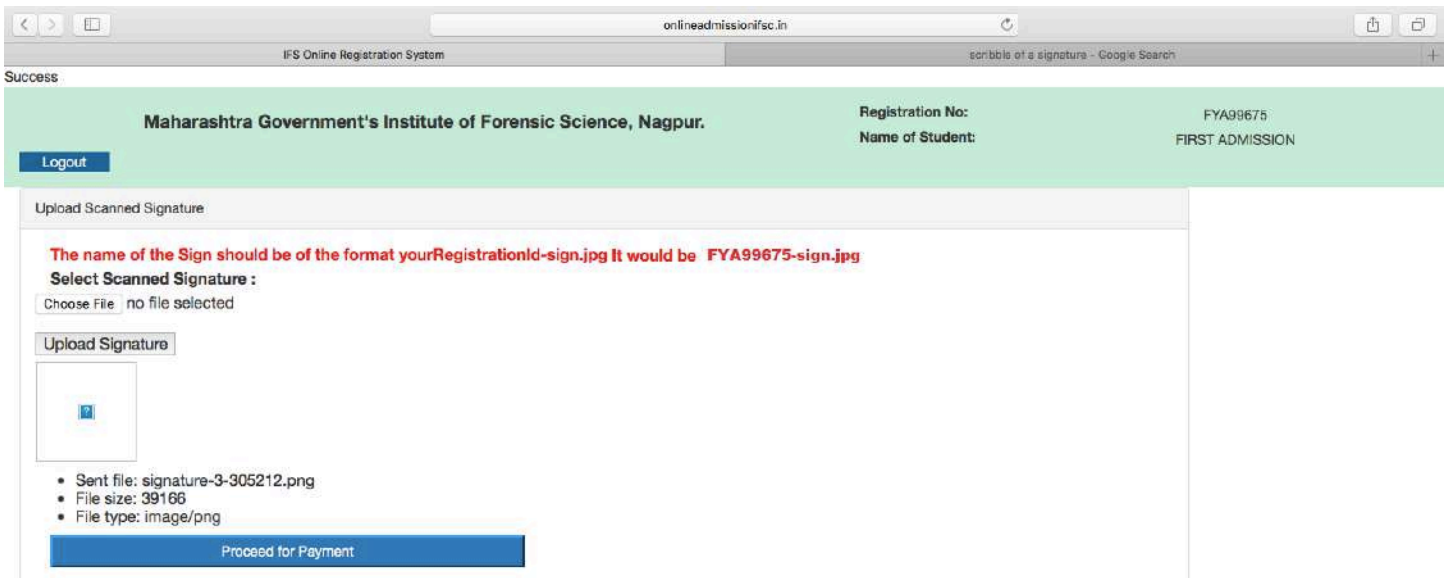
onlineadmissionifsc.in

IFS Online Registration System

scribble of a signature - Google Search

Success

Maharashtra Government's Institute of Forensic Science, Nagpur.

Registration No: FYA99675
Name of Student: FIRST ADMISSION

Logout

Upload Scanned Signature

The name of the Sign should be of the format yourRegistrationId-sign.jpg It would be FYA99675-sign.jpg

Select Scanned Signature :

Choose File no file selected

Upload Signature

- Sent file: signature-3-305212.png
- File size: 39166
- File type: image/png

Proceed for Payment